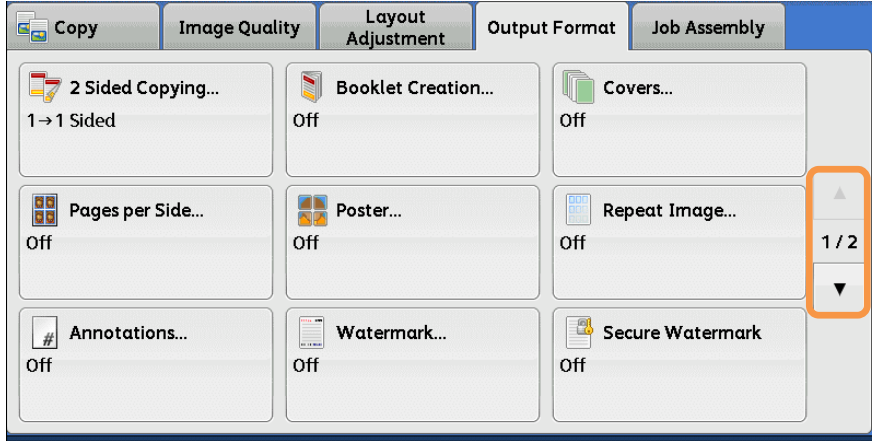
Copy | Image Quality | Layout Adjustment | Output Format | Job Assembly

2 Sided Copying...
1→1 Sided

Booklet Creation...
Off

Covers...
Off

Pages per Side...
Off

Poster...
Off

Repeat Image...
Off

▲
1 / 2
▼

Annotations...
Off

Watermark...
Off

Secure Watermark
Off